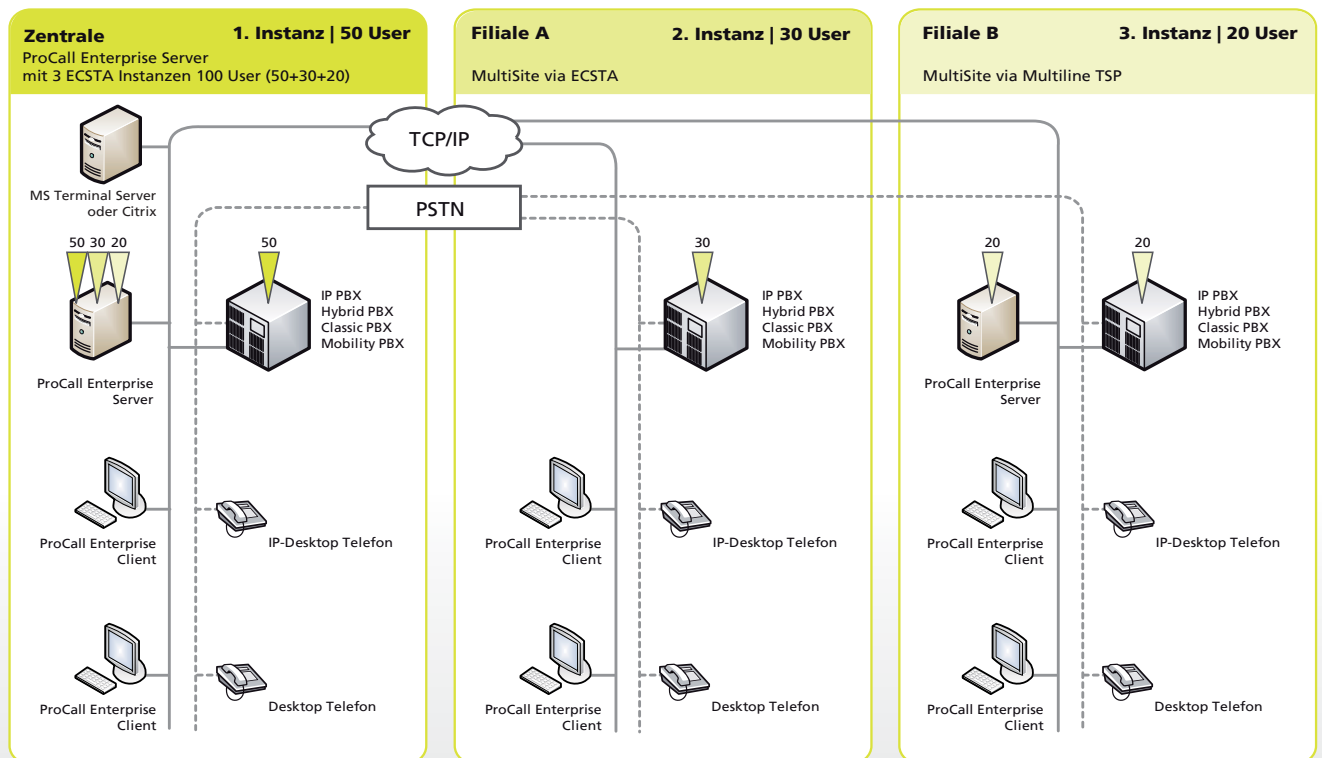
Zentrale

1. Instanz | 50 User

ProCall Enterprise Server
mit 3 ECSTA Instanzen 100 User (50+30+20)

Filiale A

2. Instanz | 30 User

MultiSite via ECSTA

Filiale B

3. Instanz | 20 User

MultiSite via Multiline TSP

TCP/IP

PSTN

MS Terminal Server
oder Citrix

50 30 20

50

IP PBX
Hybrid PBX
Classic PBX
Mobility PBX

ProCall Enterprise
Server

ProCall Enterprise
Client

IP-Desktop Telefon

ProCall Enterprise
Client

Desktop Telefon

30

IP PBX
Hybrid PBX
Classic PBX
Mobility PBX

ProCall Enterprise
Client

IP-Desktop Telefon

ProCall Enterprise
Client

Desktop Telefon

20

20

IP PBX
Hybrid PBX
Classic PBX
Mobility PBX

ProCall Enterprise
Server

ProCall Enterprise
Client

IP-Desktop Telefon

ProCall Enterprise
Client

Desktop Telefon